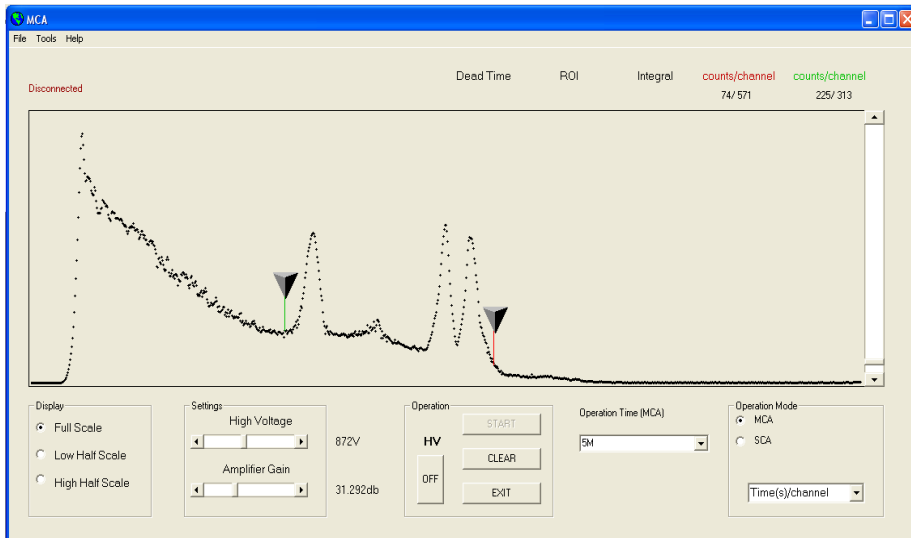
MCA

File Tools Help

Disconnected

Dead Time ROI Integral counts/channel counts/channel

74/ 571 225/ 313

Display

Full Scale

Low Half Scale

High Half Scale

Settings

High Voltage

872V

Amplifier Gain

31.292db

Operation

HV

OFF

START

CLEAR

EXIT

Operation Time (MCA)

5M

Operation Mode

MCA

SCA

Time(s)/channel